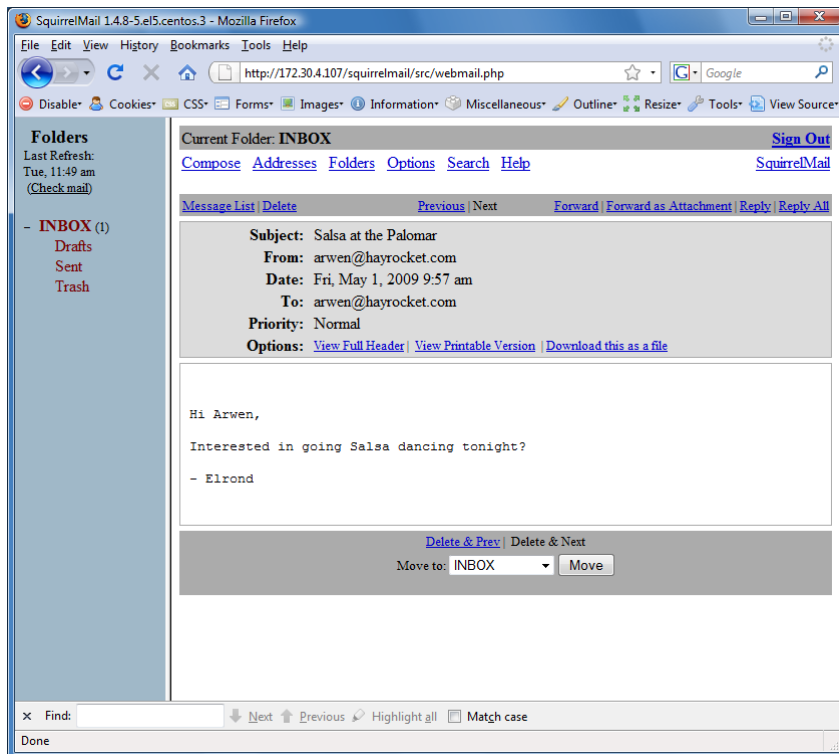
SquirrelMail 1.4.8-5.el5.centos.3 - Mozilla Firefox

File Edit View History Bookmarks Tools Help

http://172.30.4.107/squirrelmail/src/webmail.php

Google

Disable Cookies CSS Forms Images Information Miscellaneous Outline Resize Tools View Source

Folders
Last Refresh:
Tue, 11:49 am
(Check mail)

- INBOX (1)
Drafts
Sent
Trash

Current Folder: INBOX
Sign Out

Compose Addresses Folders Options Search Help
SquirrelMail

Message List | Delete
Previous | Next
Forward | Forward as Attachment | Reply | Reply All

Subject: Salsa at the Palomar
From: arwen@hayrocket.com
Date: Fri, May 1, 2009 9:57 am
To: arwen@hayrocket.com
Priority: Normal
Options: View Full Header | View Printable Version | Download this as a file

Hi Arwen,

Interested in going Salsa dancing tonight?

- Elrond

Delete & Prev | Delete & Next
Move to: INBOX Move

Find: Next Previous Highlight all Match case

Done